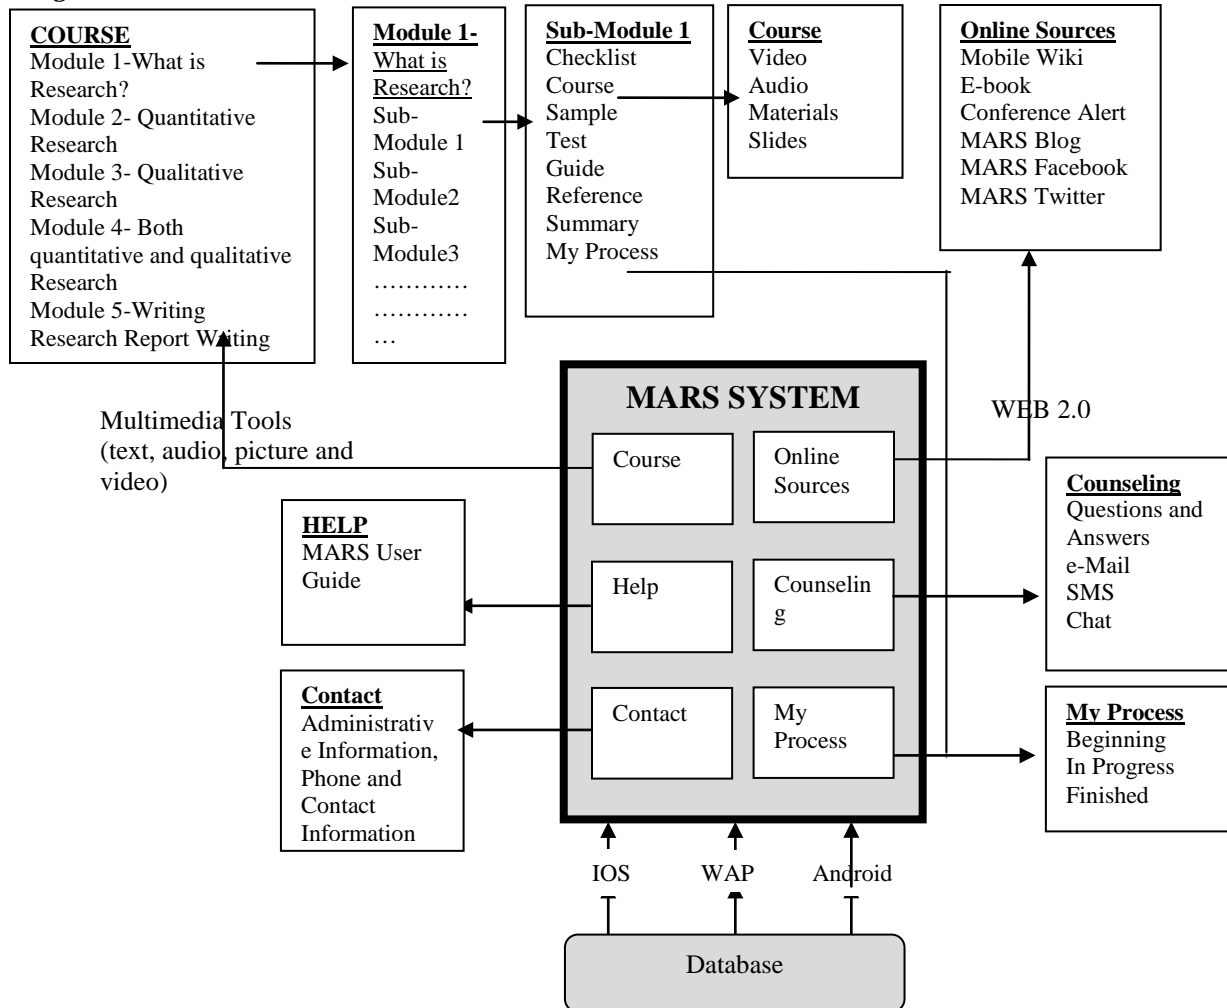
COURSE
Module 1-What is Research?
Module 2- Quantitative Research
Module 3- Qualitative Research
Module 4- Both quantitative and qualitative Research
Module 5-Writing Research Report Writing

Module 1- What is Research?
Sub-Module 1
Sub-Module2
Sub-Module3
……………………

Sub-Module 1
Checklist
Course
Sample
Test
Guide
Reference
Summary
My Process

Course
Video
Audio
Materials
Slides

Online Sources
Mobile Wiki
E-book
Conference Alert
MARS Blog
MARS Facebook
MARS Twitter

Multimedia Tools (text, audio, picture and video)

MARS SYSTEM

WEB 2.0

Course

Online Sources

HELP
MARS User Guide

Help

Counseling

Counseling
Questions and Answers
e-Mail
SMS
Chat

Contact
Administrative Information, Phone and Contact Information

Contact

My Process

My Process
Beginning
In Progress
Finished

IOS

WAP

Android

Database